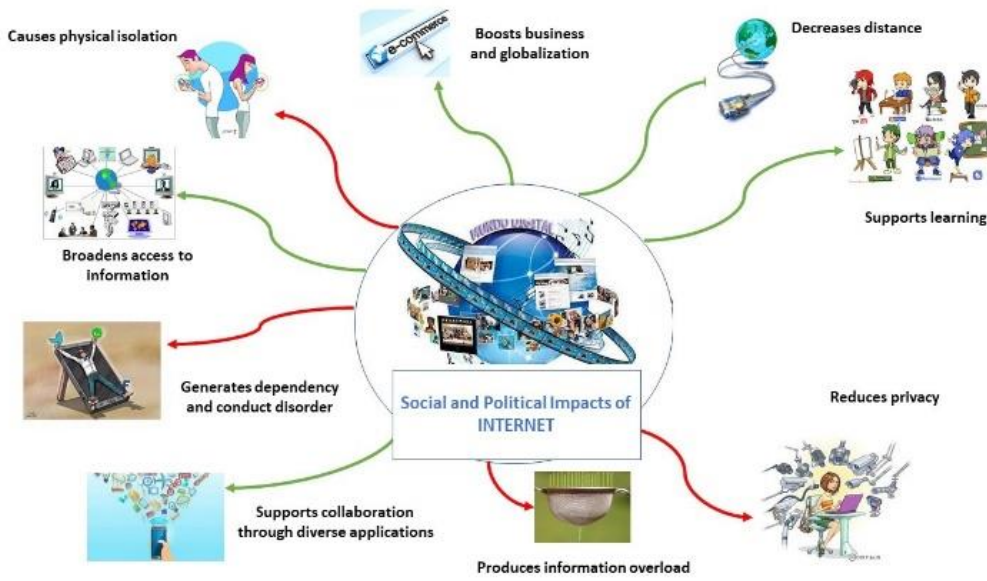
Causes physical isolation

e-commerce

Boosts business and globalization

Decreases distance

Supports learning

Broadens access to information

MUNDO DIGITAL

Generates dependency and conduct disorder

Social and Political Impacts of INTERNET

Reduces privacy

Supports collaboration through diverse applications

Produces information overload